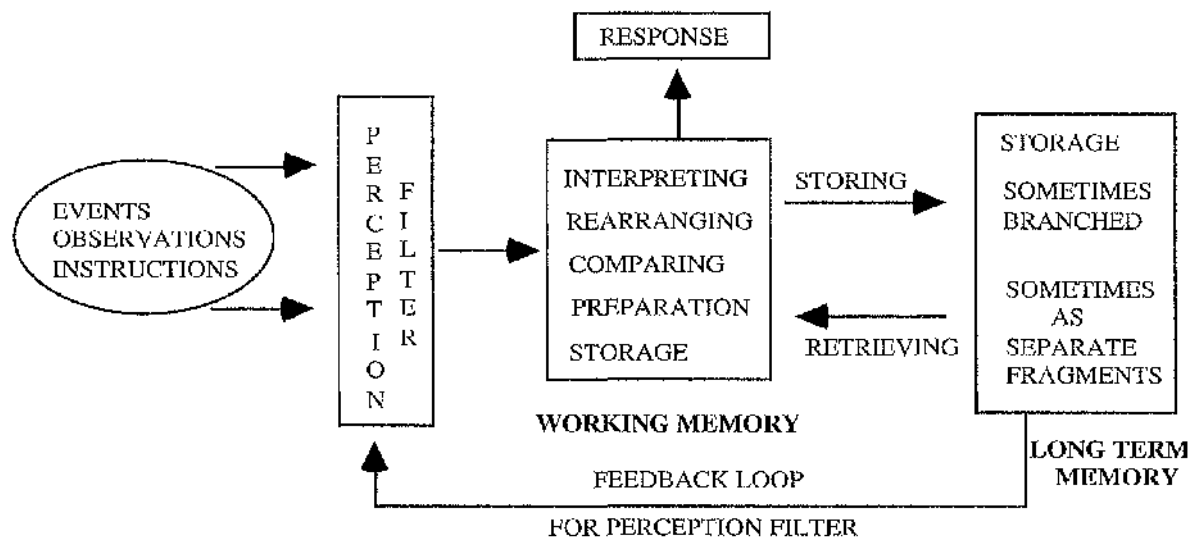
RESPONSE

EVENTS
OBSERVATIONS
INSTRUCTIONS

PERCEPTION FILTER

INTERPRETING
REARRANGING
COMPARING
PREPARATION
STORAGE

WORKING MEMORY

STORING

RETRIEVING

STORAGE
SOMETIMES BRANCHED
SOMETIMES AS SEPARATE FRAGMENTS

LONG TERM MEMORY

FEEDBACK LOOP
FOR PERCEPTION FILTER